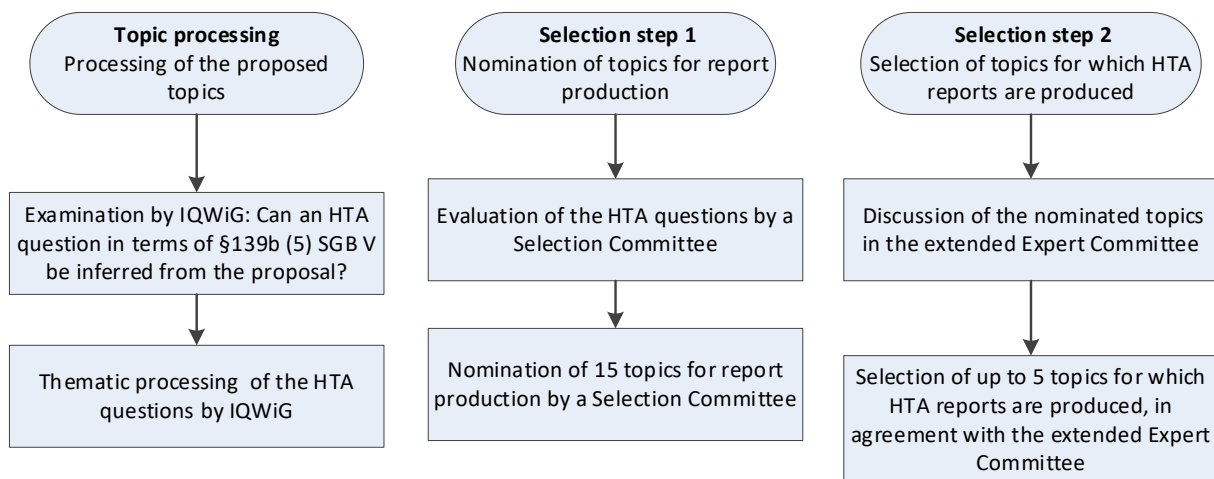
**Topic processing**
Processing of the proposed topics

Examination by IQWiG: Can an HTA question in terms of §139b (5) SGB V be inferred from the proposal?

Thematic processing of the HTA questions by IQWiG

**Selection step 1**
Nomination of topics for report production

Evaluation of the HTA questions by a Selection Committee

Nomination of 15 topics for report production by a Selection Committee

**Selection step 2**
Selection of topics for which HTA reports are produced

Discussion of the nominated topics in the extended Expert Committee

Selection of up to 5 topics for which HTA reports are produced, in agreement with the extended Expert Committee